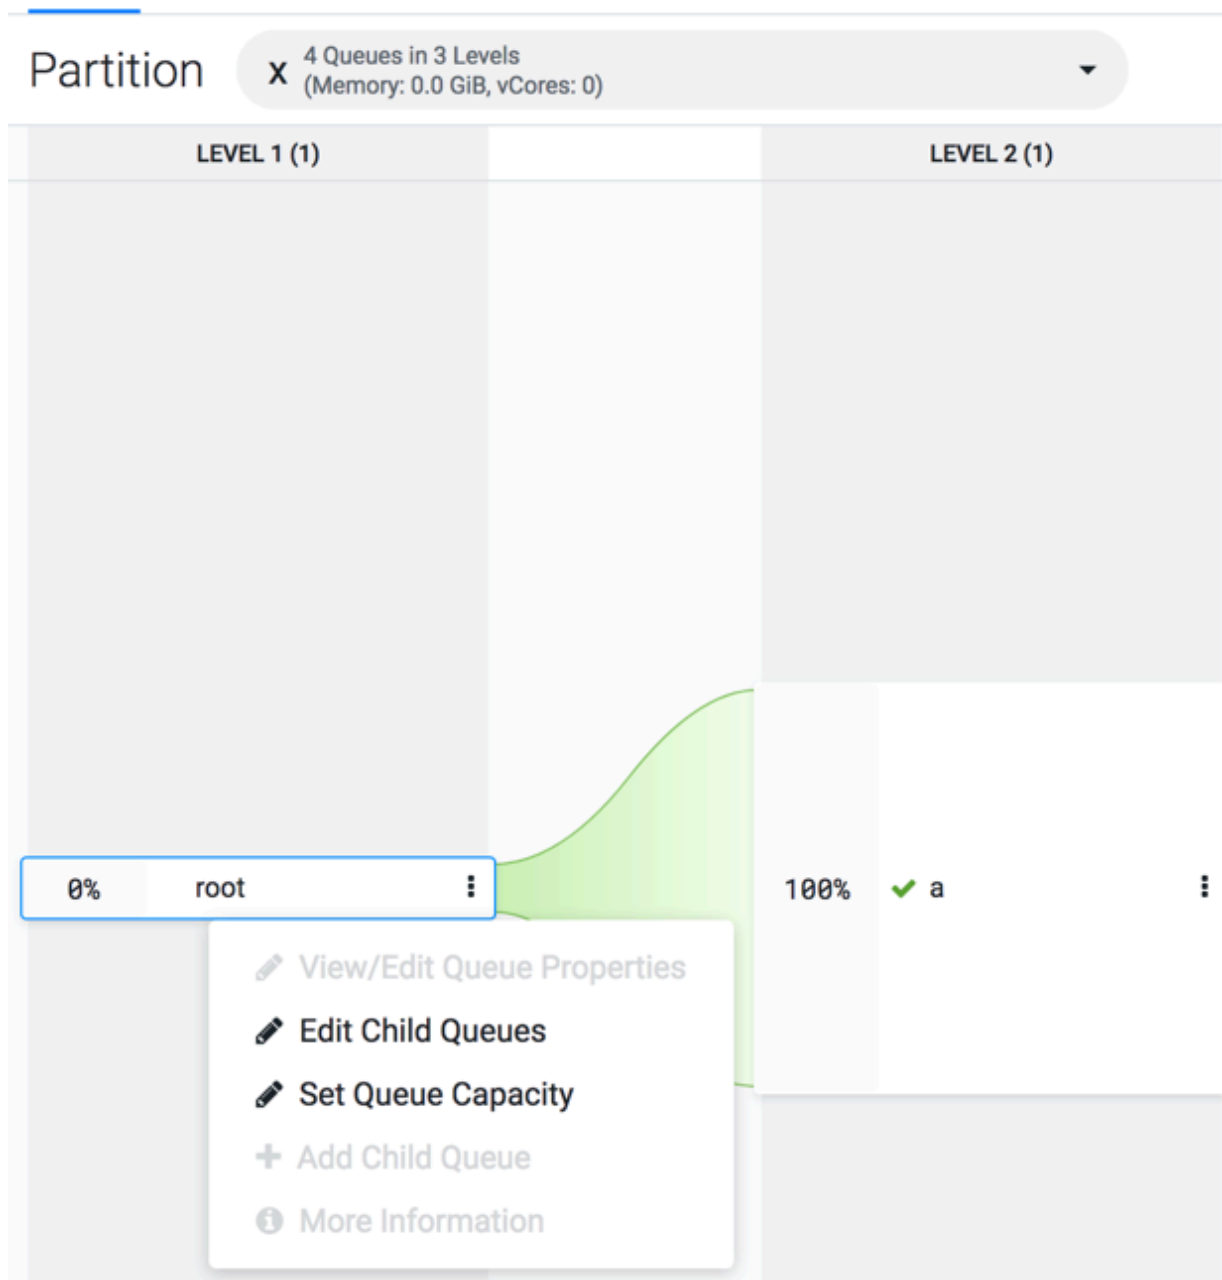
Partition

x 4 Queues in 3 Levels
(Memory: 0.0 GiB, vCores: 0)

LEVEL 1 (1)

LEVEL 2 (1)

0% root

100% a

View/Edit Queue Properties
Edit Child Queues
Set Queue Capacity
Add Child Queue
More Information